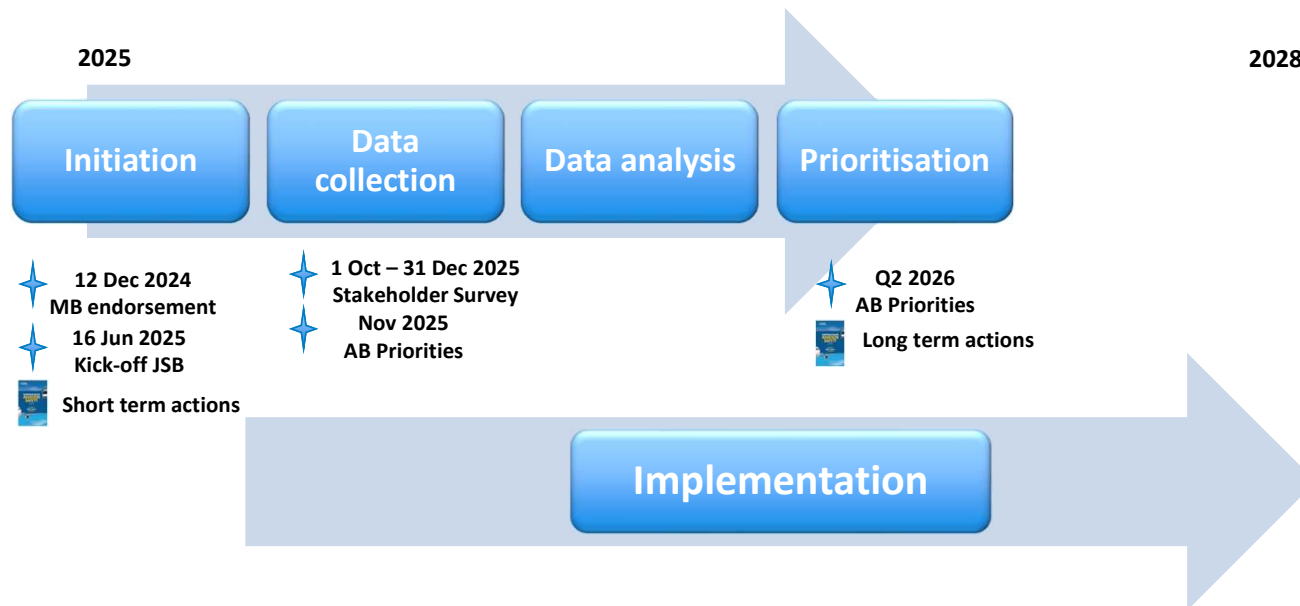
2025

2028

Initiation

Data collection

Data analysis

Prioritisation

12 Dec 2024
MB endorsement

16 Jun 2025
Kick-off JSB

Short term actions

1 Oct – 31 Dec 2025
Stakeholder Survey

Nov 2025
AB Priorities

Q2 2026
AB Priorities

Long term actions

Implementation